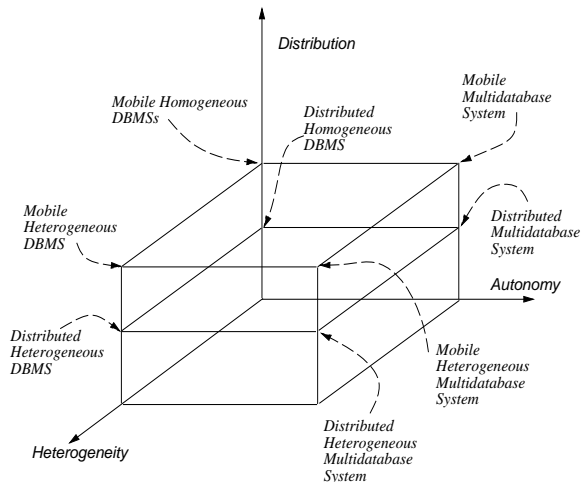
Distribution

Mobile Multidatabase System

Mobile Homogeneous DBMSs

Distributed Homogeneous DBMS

Mobile Heterogeneous DBMS

Distributed Multidatabase System

Autonomy

Distributed Heterogeneous DBMS

Mobile Heterogeneous Multidatabase System

Distributed Heterogeneous Multidatabase System

Heterogeneity